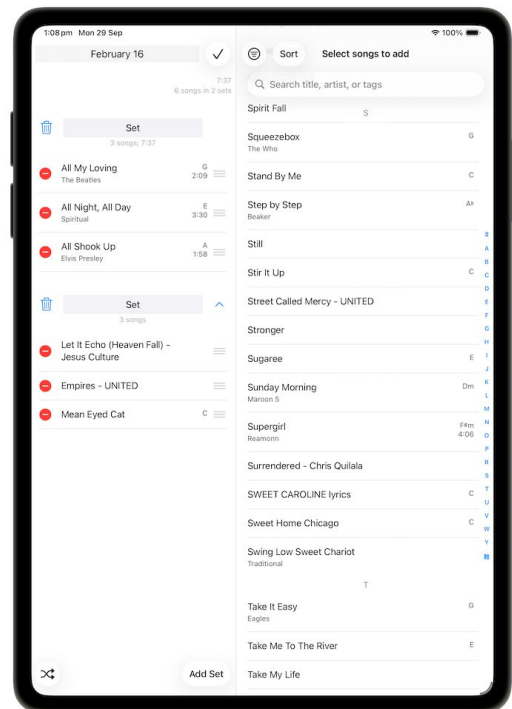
1:08pm Mon 29 Sep

100%

February 16

7:37
6 songs in 2 sets

Set
3 songs, 7:37

All My Loving
The Beatles
G
2:09

All Night, All Day
Spiritual
E
3:30

All Shook Up
Elvis Presley
A
1:58

Set
3 songs

Let It Echo (Heaven Fall) - Jesus Culture

Empires - UNITED

Mean Eyed Cat
C

Add Set

Sort

Select songs to add

Search title, artist, or tags

Spirit Fall

S

Squeezebox
The Who
G

Stand By Me
C

Step by Step
Beaker
A♭

Still

Stir It Up
C

Street Called Mercy - UNITED

Stronger

Sugaree
E

Sunday Morning
Maroon 5
Dm

Supergirl
Reamonn
F#m
4:06

Surrendered - Chris Quilala

SWEET CAROLINE lyrics
C

Sweet Home Chicago
C

Swing Low Sweet Chariot
Traditional

T

Take It Easy
Eagles
G

Take Me To The River
E

Take My Life

#
A
B
C
D
E
F
G
H
I
J
K
L
M
N
O
P
R
S
T
U
V
W
Y